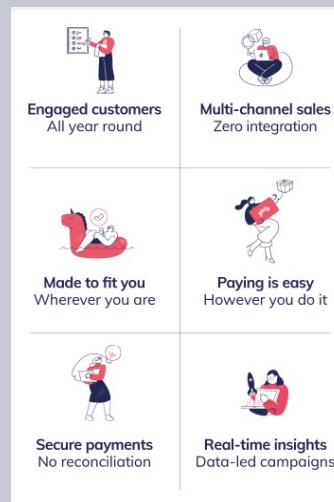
Engaged customers
All year round

Multi-channel sales
Zero integration

Made to fit you
Wherever you are

Paying is easy
However you do it

Secure payments
No reconciliation

Real-time insights
Data-led campaigns